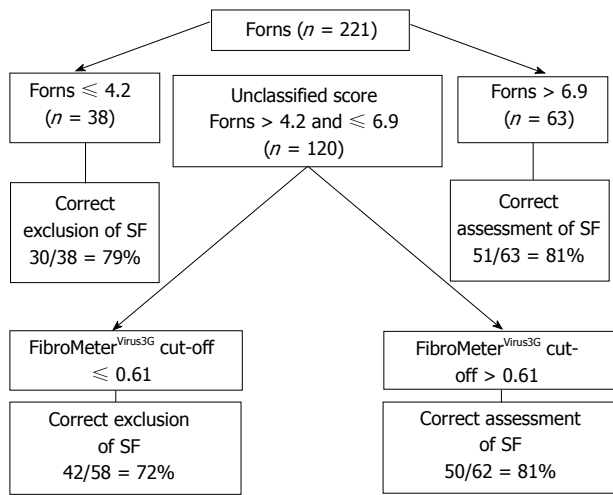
Forns ($n$ = 221)

Forns $\leqslant$ 4.2 ($n$ = 38)

Unclassified score Forns > 4.2 and $\leqslant$ 6.9 ($n$ = 120)

Forns > 6.9 ($n$ = 63)

Correct exclusion of SF 30/38 = 79%

Correct assessment of SF 51/63 = 81%

FibroMeter$^{Virus3G}$ cut-off $\leqslant$ 0.61

FibroMeter$^{Virus3G}$ cut-off > 0.61

Correct exclusion of SF 42/58 = 72%

Correct assessment of SF 50/62 = 81%